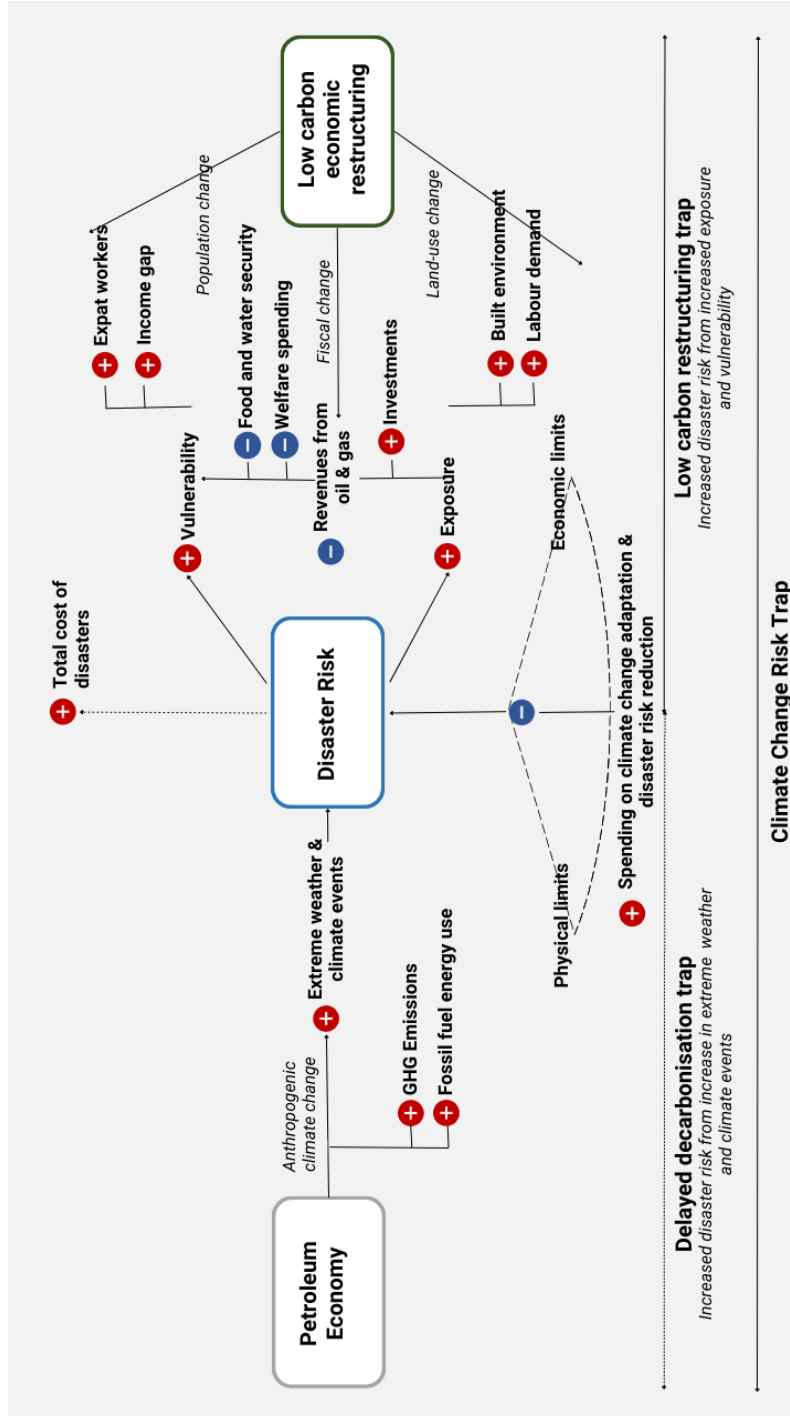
Petroleum Economy

Anthropogenic climate change

+ GHG Emissions
+ Fossil fuel energy use

+ Extreme weather & climate events

Disaster Risk

+ Total cost of disasters

+ Vulnerability

+ Exposure

- Revenues from oil & gas

- Food and water security
- Welfare spending

+ Investments

+ Expat workers
+ Income gap

Population change

Fiscal change

Land-use change

+ Built environment
+ Labour demand

Low carbon economic restructuring

Economic limits

Physical limits

-

+ Spending on climate change adaptation & disaster risk reduction

Delayed decarbonisation trap
Increased disaster risk from increase in extreme weather and climate events

Low carbon restructuring trap
Increased disaster risk from increased exposure and vulnerability

Climate Change Risk Trap